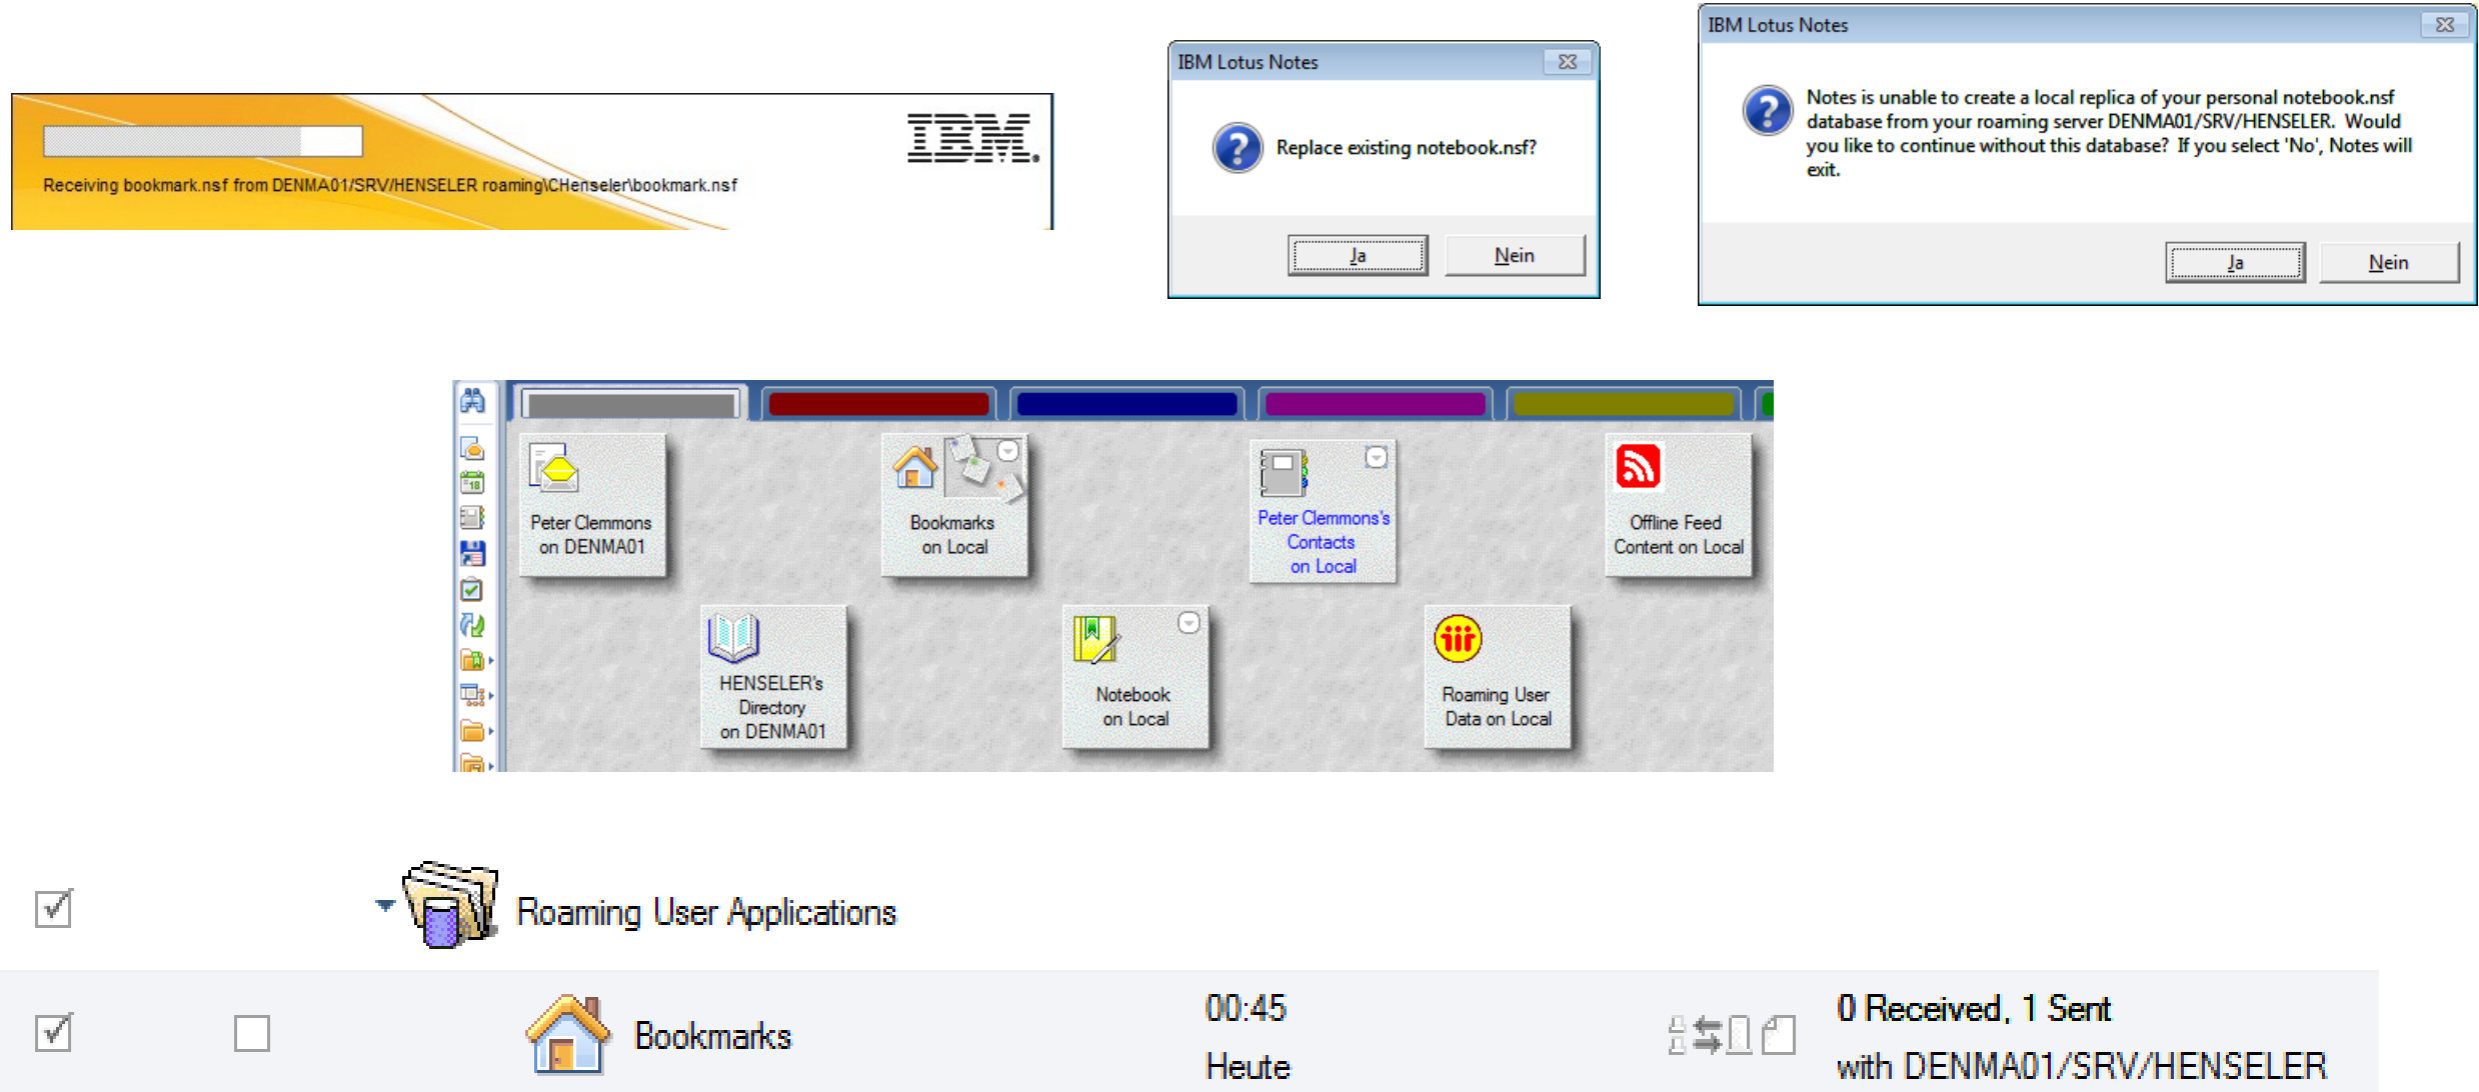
IBM

Receiving bookmark.nsf from DENMA01/SRV/HENSELER roaming\CHenseler\bookmark.nsf

IBM Lotus Notes

Replace existing notebook.nsf?

Ja Nein

IBM Lotus Notes

Notes is unable to create a local replica of your personal notebook.nsf database from your roaming server DENMA01/SRV/HENSELER. Would you like to continue without this database? If you select 'No', Notes will exit.

Ja Nein

Peter Clemmons on DENMA01

Bookmarks on Local

Peter Clemmons's Contacts on Local

Offline Feed Content on Local

HENSELER's Directory on DENMA01

Notebook on Local

Roaming User Data on Local

Roaming User Applications

Bookmarks

00:45
Heute

0 Received, 1 Sent
with DENMA01/SRV/HENSELER